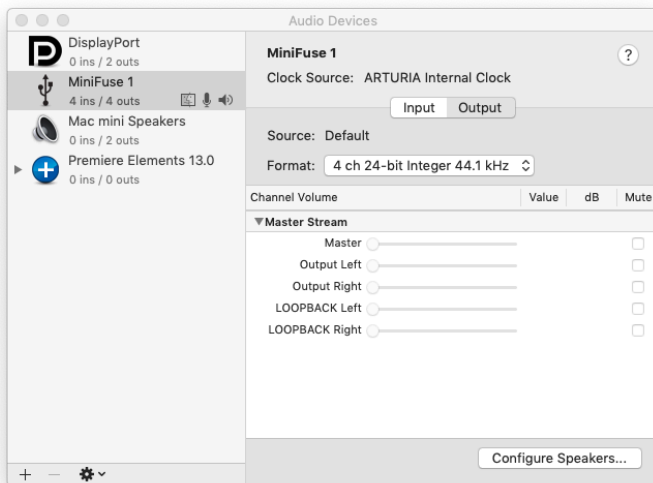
Audio Devices

DisplayPort
0 ins / 2 outs

MiniFuse 1
4 ins / 4 outs

Mac mini Speakers
0 ins / 2 outs

Premiere Elements 13.0
0 ins / 0 outs

MiniFuse 1
Clock Source: ARTURIA Internal Clock
?

Input Output

Source: Default

Format: 4 ch 24-bit Integer 44.1 kHz

| Channel Volume | Value | dB | Mute |
|---|---|---|---|
| ▼Master Stream | | | |
| Master | | | |
| Output Left | | | |
| Output Right | | | |
| LOOPBACK Left | | | |
| LOOPBACK Right | | | |

Configure Speakers...

+ —